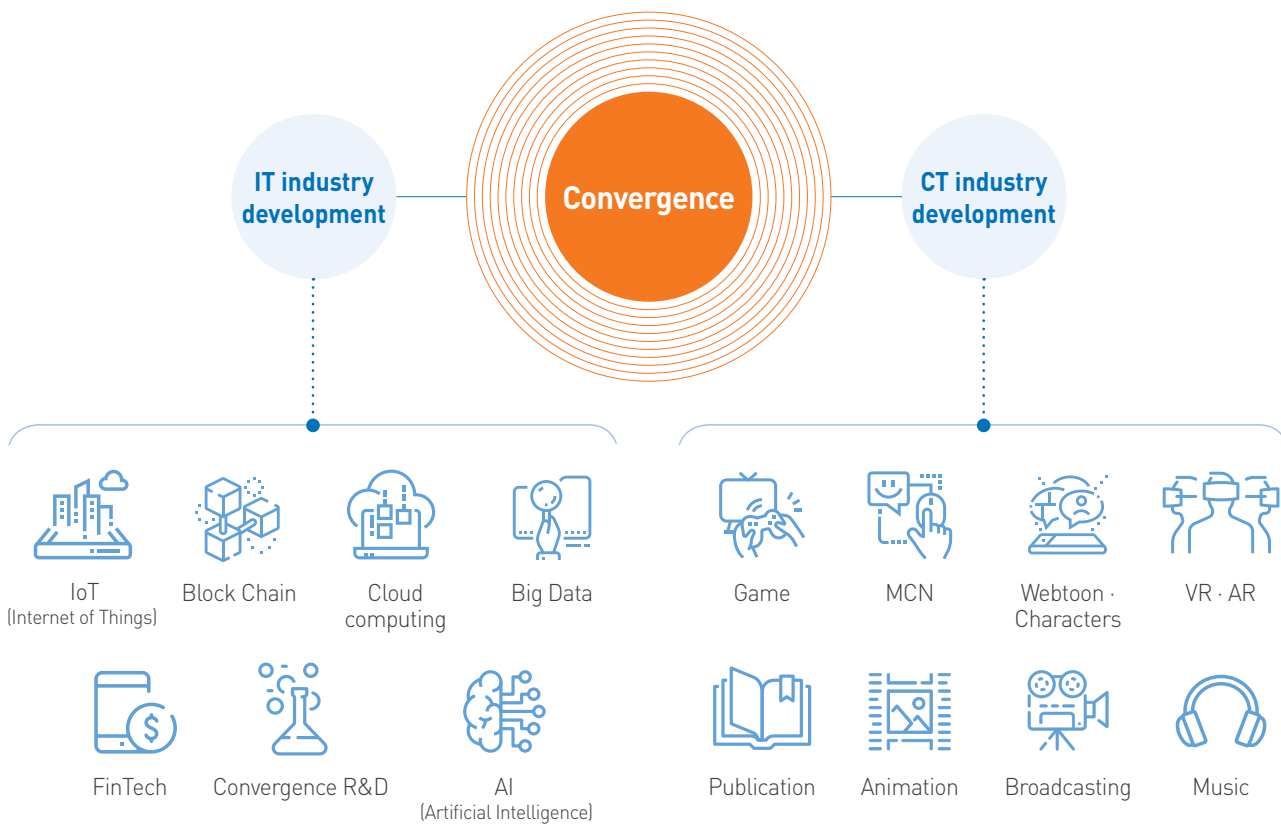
IT industry development

Convergence

CT industry development

IoT
(Internet of Things)

Block Chain

Cloud computing

Big Data

FinTech

Convergence R&D

AI
(Artificial Intelligence)

Game

MCN

Webtoon · Characters

VR · AR

Publication

Animation

Broadcasting

Music